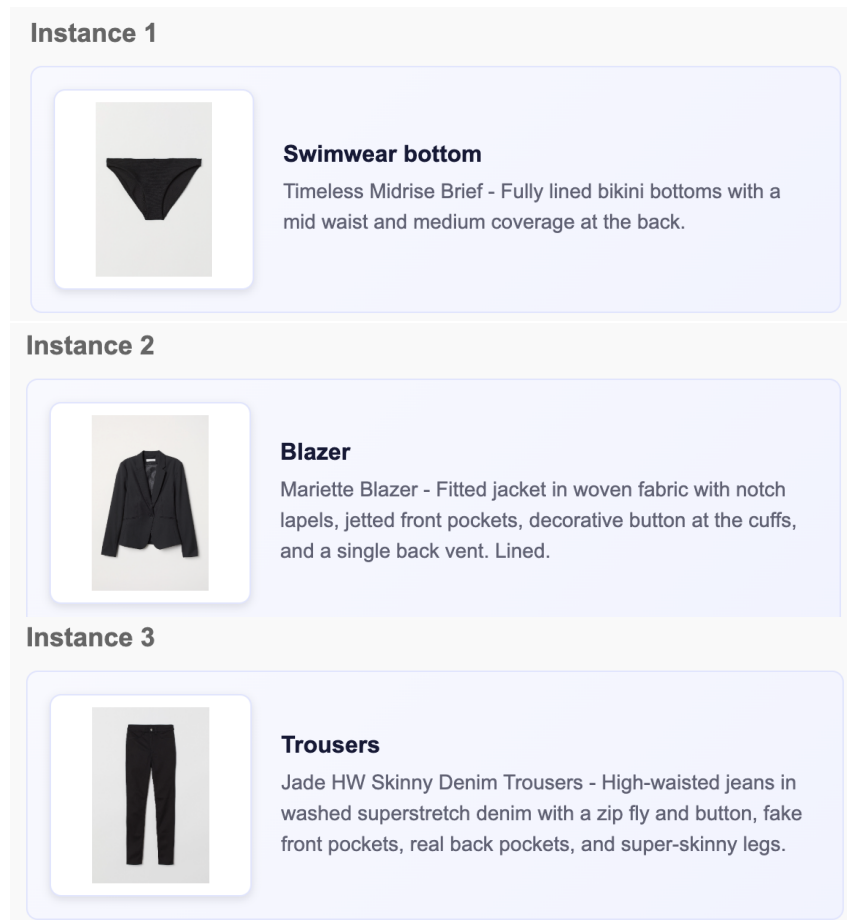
Instance 1

Swimwear bottom

Timeless Midrise Brief - Fully lined bikini bottoms with a mid waist and medium coverage at the back.

Instance 2

Blazer

Mariette Blazer - Fitted jacket in woven fabric with notch lapels, jetted front pockets, decorative button at the cuffs, and a single back vent. Lined.

Instance 3

Trousers

Jade HW Skinny Denim Trousers - High-waisted jeans in washed superstretch denim with a zip fly and button, fake front pockets, real back pockets, and super-skinny legs.